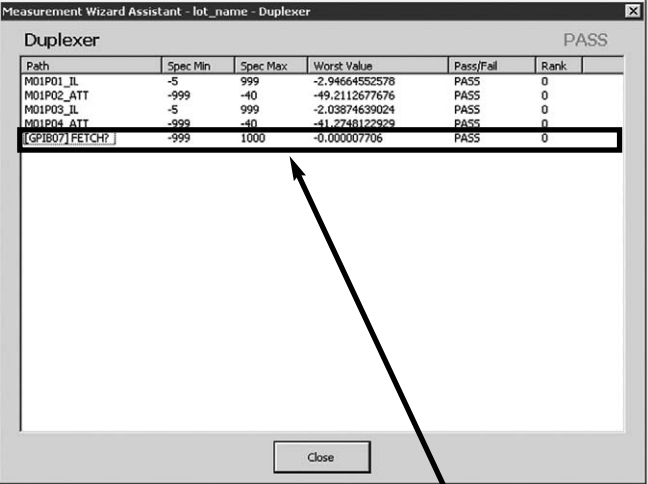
Measurement Wizard Assistant - lot_name - Duplexer

Duplexer

PASS

| Path | Spec Min | Spec Max | Worst Value | Pass/Fail | Rank |
|---|---|---|---|---|---|
| M01P01_IL | -5 | 999 | -2.94664552578 | PASS | 0 |
| M01P02_ATT | -999 | -40 | -49.2112677676 | PASS | 0 |
| M01P03_IL | -5 | 999 | -2.03874639024 | PASS | 0 |
| M01P04_ATT | -999 | -40 | -41.2748122929 | PASS | 0 |
| [GPIB07] FETCH? | -999 | 1000 | -0.000007706 | PASS | 0 |

Close